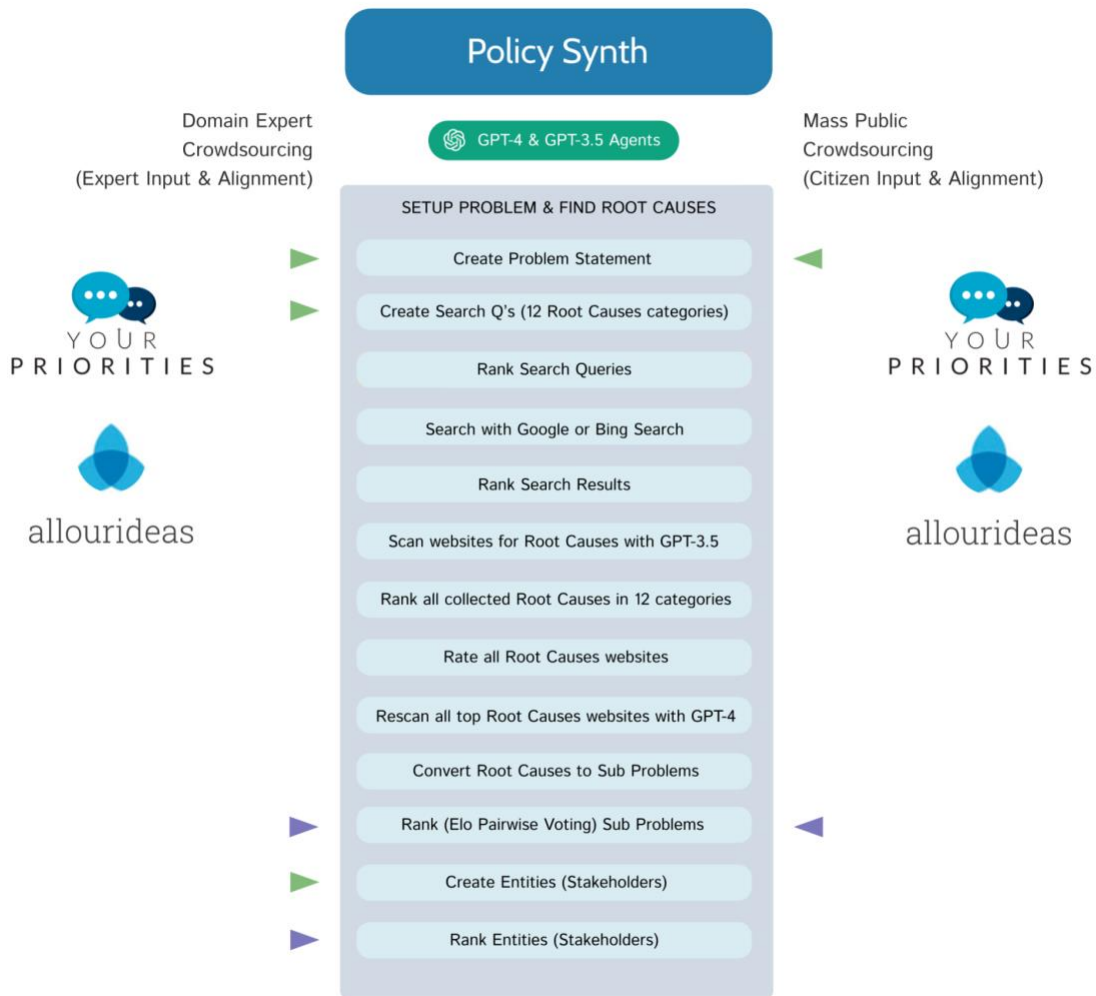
Policy Synth

Domain Expert Crowdsourcing (Expert Input & Alignment)

GPT-4 & GPT-3.5 Agents

Mass Public Crowdsourcing (Citizen Input & Alignment)

YOUR PRIORITIES

allourideas

YOUR PRIORITIES

allourideas

SETUP PROBLEM & FIND ROOT CAUSES

Create Problem Statement

Create Search Q's (12 Root Causes categories)

Rank Search Queries

Search with Google or Bing Search

Rank Search Results

Scan websites for Root Causes with GPT-3.5

Rank all collected Root Causes in 12 categories

Rate all Root Causes websites

Rescan all top Root Causes websites with GPT-4

Convert Root Causes to Sub Problems

Rank (Elo Pairwise Voting) Sub Problems

Create Entities (Stakeholders)

Rank Entities (Stakeholders)